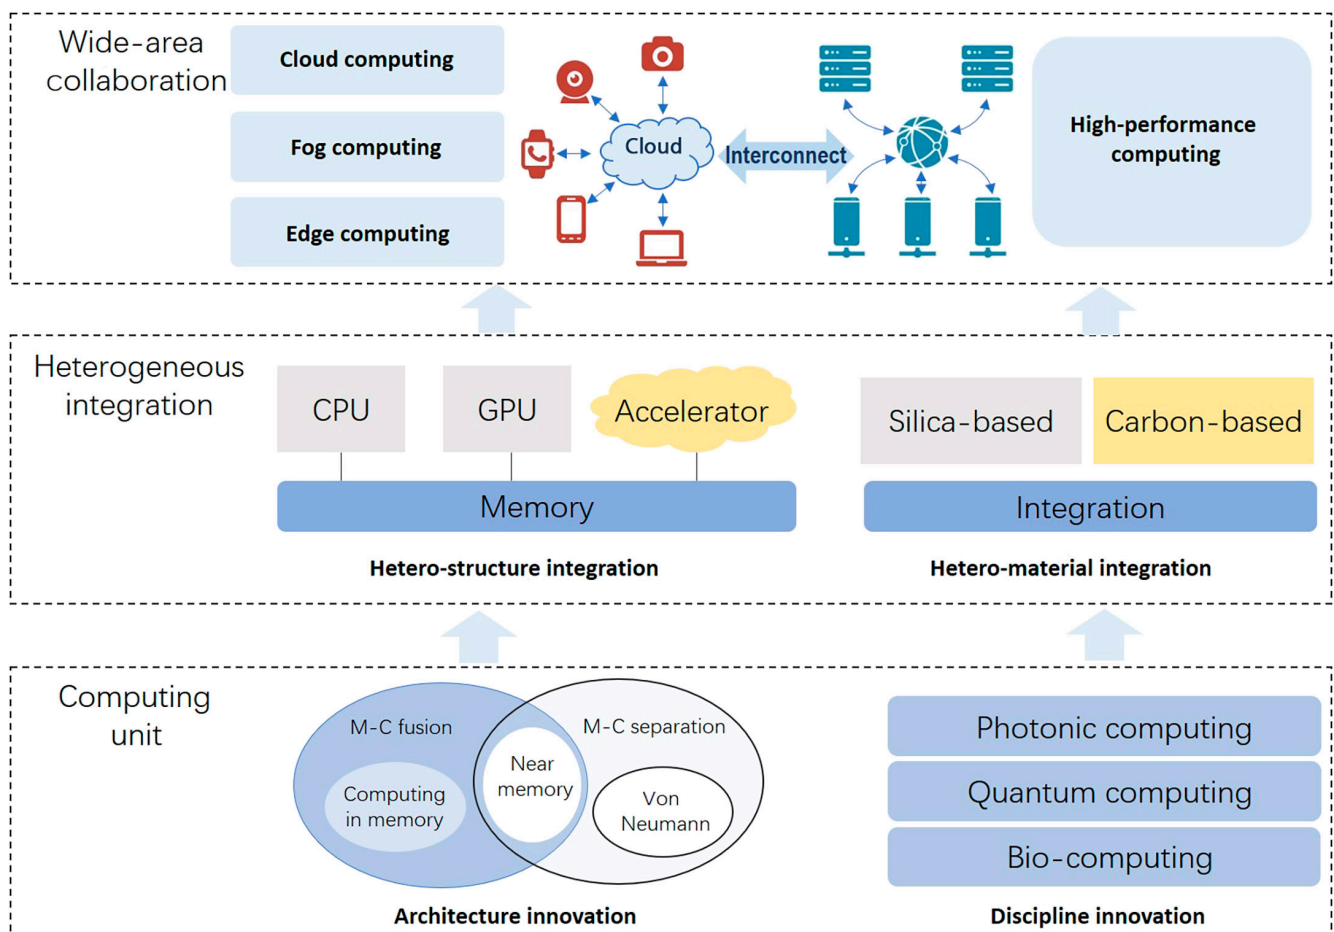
Wide-area collaboration

Cloud computing

Fog computing

Edge computing

Cloud

Interconnect

High-performance computing

Heterogeneous integration

CPU

GPU

Accelerator

Memory

Hetero-structure integration

Silica-based

Carbon-based

Integration

Hetero-material integration

Computing unit

M-C fusion

Computing in memory

Near memory

M-C separation

Von Neumann

Architecture innovation

Photonic computing

Quantum computing

Bio-computing

Discipline innovation